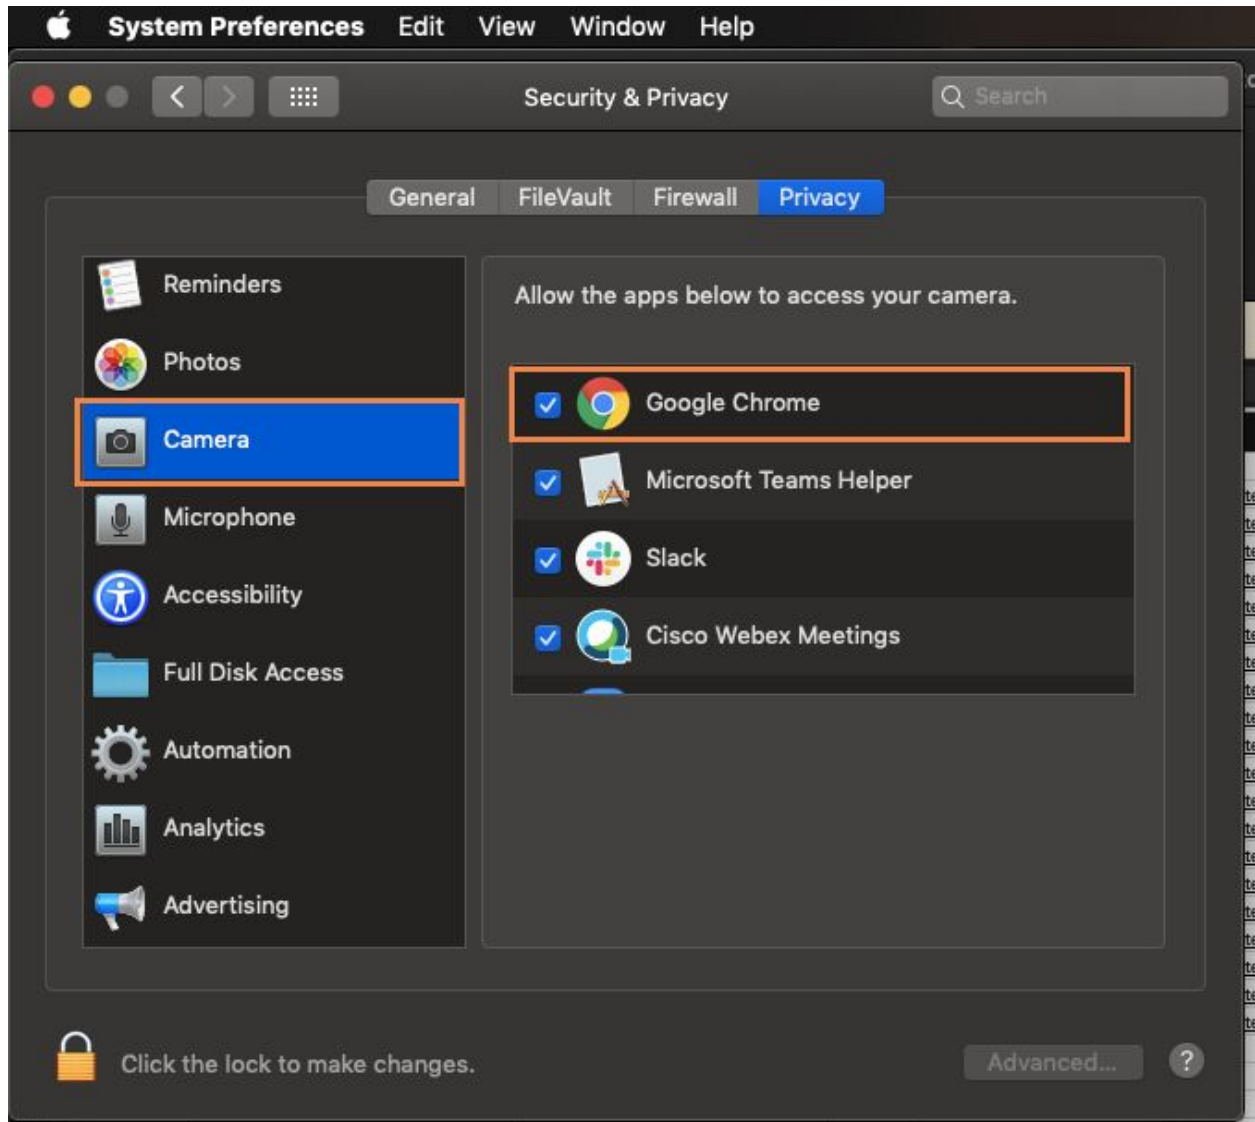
System Preferences Edit View Window Help

Security & Privacy

Search

General FileVault Firewall Privacy

Reminders
Photos
Camera
Microphone
Accessibility
Full Disk Access
Automation
Analytics
Advertising

Allow the apps below to access your camera.

Google Chrome
Microsoft Teams Helper
Slack
Cisco Webex Meetings

Click the lock to make changes.

Advanced...

?